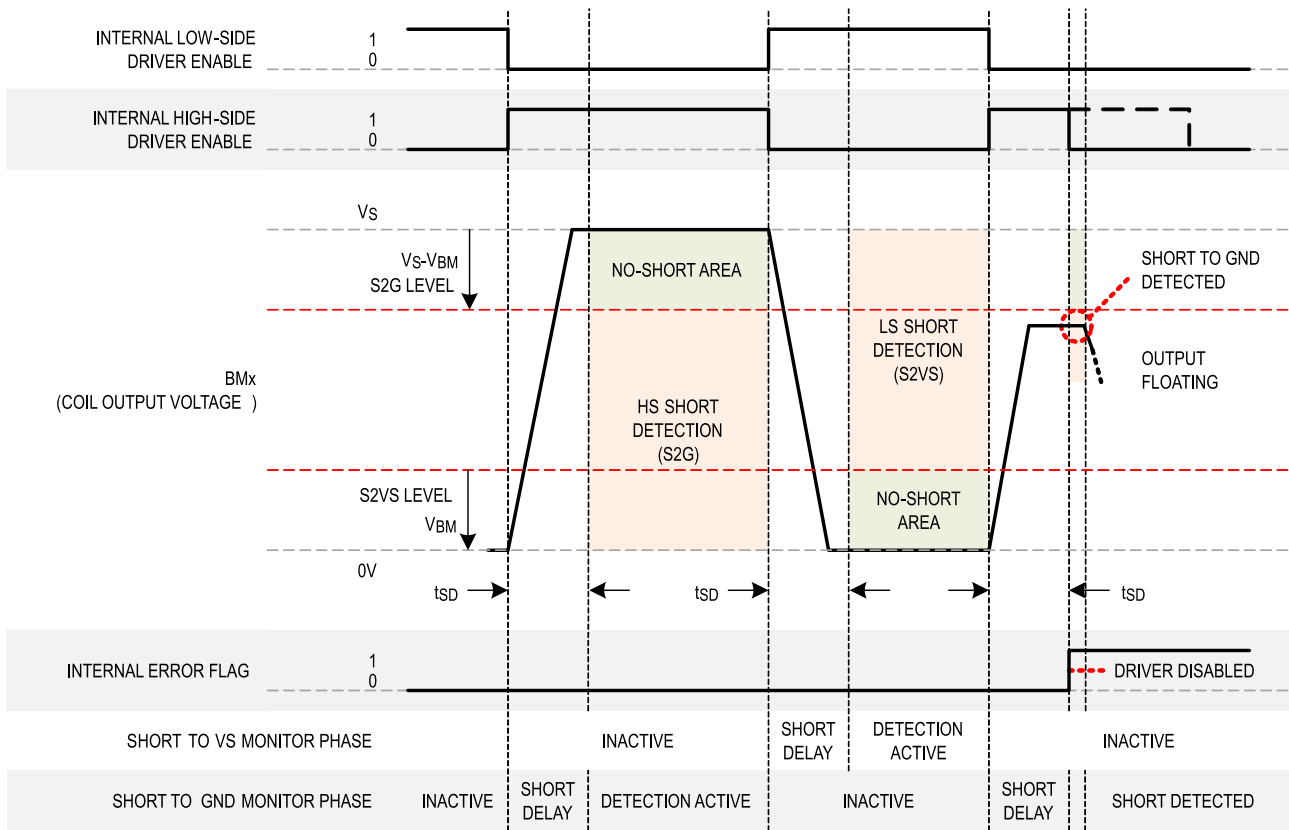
INTERNAL LOW-SIDE DRIVER ENABLE
1
0

INTERNAL HIGH-SIDE DRIVER ENABLE
1
0

$V_S$
$V_S$-$V_{BM}$
S2G LEVEL
NO-SHORT AREA
SHORT TO GND DETECTED
LS SHORT DETECTION (S2VS)
OUTPUT FLOATING
BMx
(COIL OUTPUT VOLTAGE )
HS SHORT DETECTION (S2G)
S2VS LEVEL
$V_{BM}$
NO-SHORT AREA
0V
$t_{SD}$
$t_{SD}$
$t_{SD}$

INTERNAL ERROR FLAG
1
0
DRIVER DISABLED

SHORT TO VS MONITOR PHASE
INACTIVE
SHORT DELAY
DETECTION ACTIVE
INACTIVE

SHORT TO GND MONITOR PHASE
INACTIVE
SHORT DELAY
DETECTION ACTIVE
INACTIVE
SHORT DELAY
SHORT DETECTED